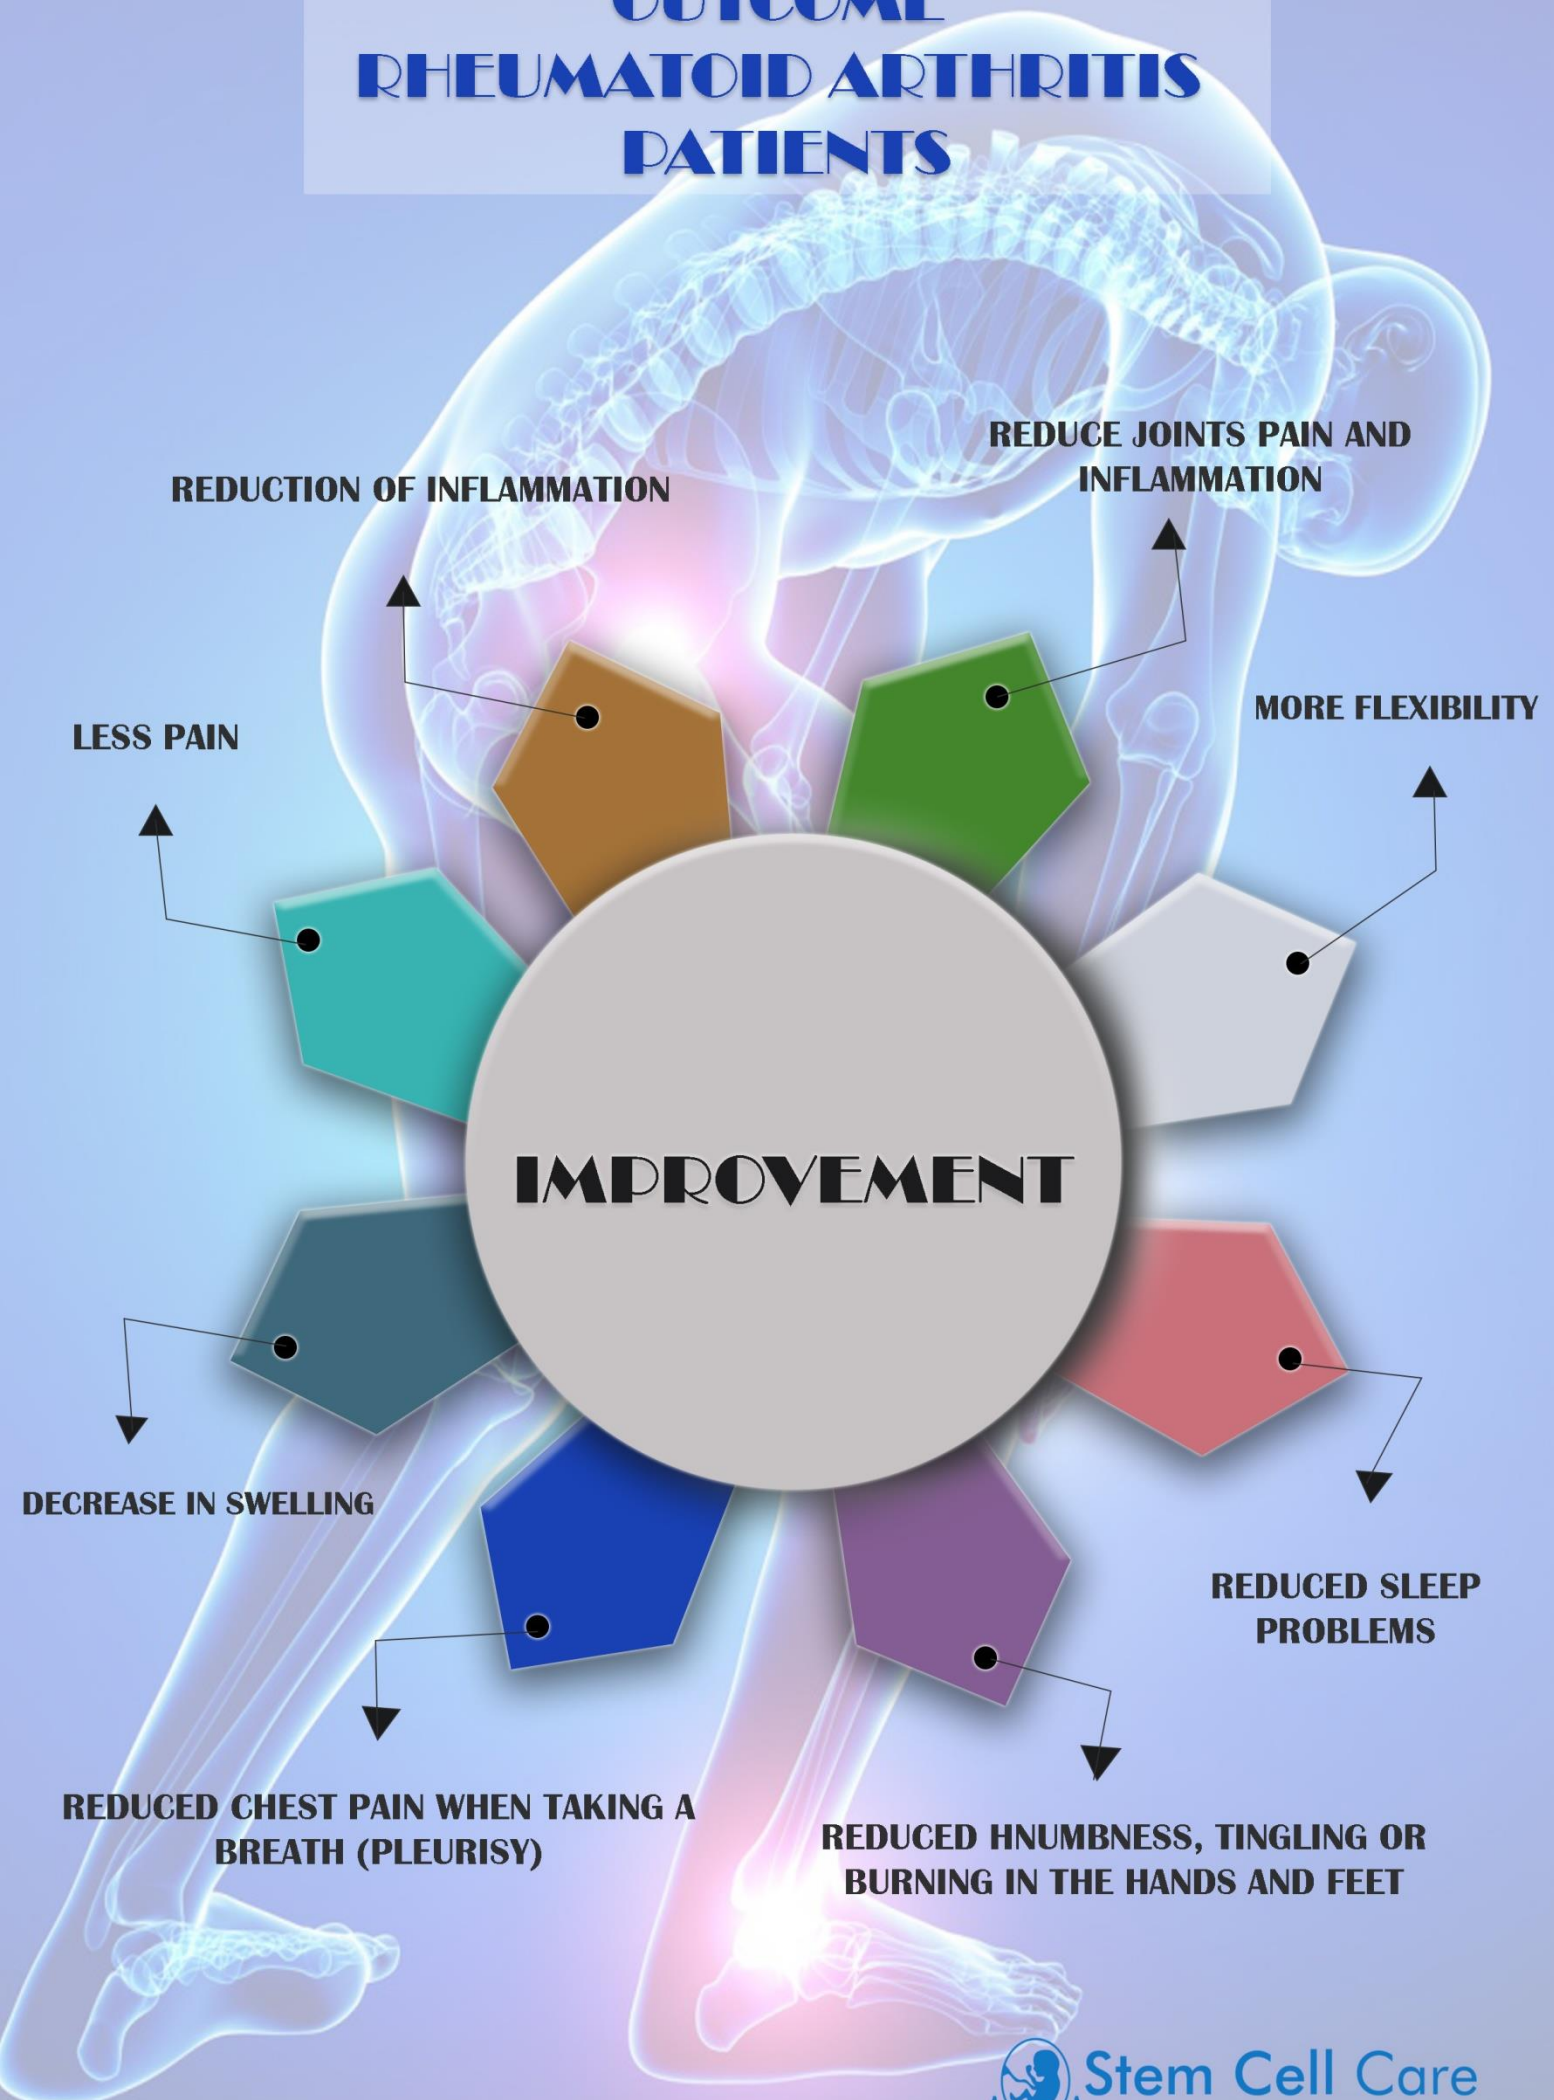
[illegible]
RHEUMATOID ARTHRITIS PATIENTS

REDUCTION OF INFLAMMATION

REDUCE JOINTS PAIN AND INFLAMMATION

LESS PAIN

MORE FLEXIBILITY

IMPROVEMENT

DECREASE IN SWELLING

REDUCED SLEEP PROBLEMS

REDUCED CHEST PAIN WHEN TAKING A BREATH (PLEURISY)

REDUCED HNUMBNESS, TINGLING OR BURNING IN THE HANDS AND FEET

Stem Cell Care